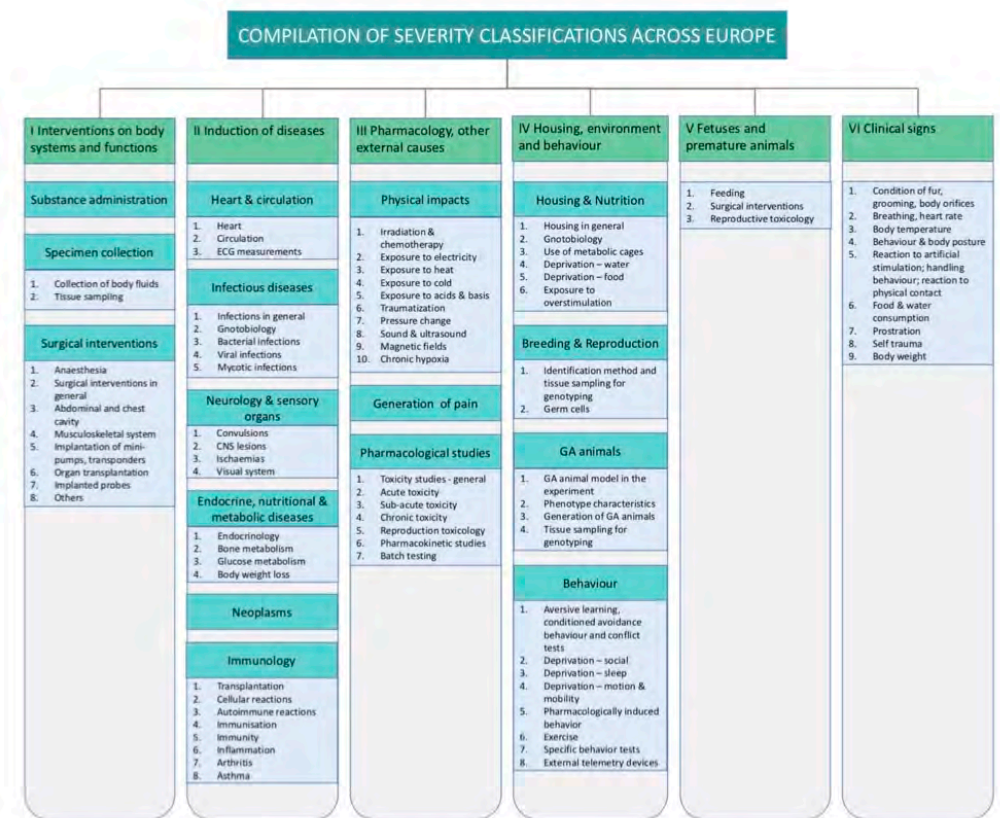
COMPILATION OF SEVERITY CLASSIFICATIONS ACROSS EUROPE

I Interventions on body systems and functions

Substance administration

Specimen collection

1. Collection of body fluids
2. Tissue sampling

Surgical interventions

1. Anaesthesia
2. Surgical interventions in general
3. Abdominal and chest cavity
4. Musculoskeletal system
5. Implantation of mini-pumps, transponders
6. Organ transplantation
7. Implanted probes
8. Others

II Induction of diseases

Heart & circulation

1. Heart
2. Circulation
3. ECG measurements

Infectious diseases

1. Infections in general
2. Gnotobiology
3. Bacterial infections
4. Viral infections
5. Mycotic infections

Neurology & sensory organs

1. Convulsions
2. CNS lesions
3. Ischaemias
4. Visual system

Endocrine, nutritional & metabolic diseases

1. Endocrinology
2. Bone metabolism
3. Glucose metabolism
4. Body weight loss

Neoplasms

Immunology

1. Transplantation
2. Cellular reactions
3. Autoimmune reactions
4. Immunisation
5. Immunity
6. Inflammation
7. Arthritis
8. Asthma

III Pharmacology, other external causes

Physical impacts

1. Irradiation & chemotherapy
2. Exposure to electricity
3. Exposure to heat
4. Exposure to cold
5. Exposure to acids & basis
6. Traumatization
7. Pressure change
8. Sound & ultrasound
9. Magnetic fields
10. Chronic hypoxia

Generation of pain

Pharmacological studies

1. Toxicity studies - general
2. Acute toxicity
3. Sub-acute toxicity
4. Chronic toxicity
5. Reproduction toxicology
6. Pharmacokinetic studies
7. Batch testing

IV Housing, environment and behaviour

Housing & Nutrition

1. Housing in general
2. Gnotobiology
3. Use of metabolic cages
4. Deprivation – water
5. Deprivation – food
6. Exposure to overstimulation

Breeding & Reproduction

1. Identification method and tissue sampling for genotyping
2. Germ cells

GA animals

1. GA animal model in the experiment
2. Phenotype characteristics
3. Generation of GA animals
4. Tissue sampling for genotyping

Behaviour

1. Aversive learning, conditioned avoidance behaviour and conflict tests
2. Deprivation – social
3. Deprivation – sleep
4. Deprivation – motion & mobility
5. Pharmacologically induced behavior
6. Exercise
7. Specific behavior tests
8. External telemetry devices

V Fetuses and premature animals

1. Feeding
2. Surgical interventions
3. Reproductive toxicology

VI Clinical signs

1. Condition of fur, grooming, body orifices
2. Breathing, heart rate
3. Body temperature
4. Behaviour & body posture
5. Reaction to artificial stimulation; handling behaviour; reaction to physical contact
6. Food & water consumption
7. Prostration
8. Self trauma
9. Body weight